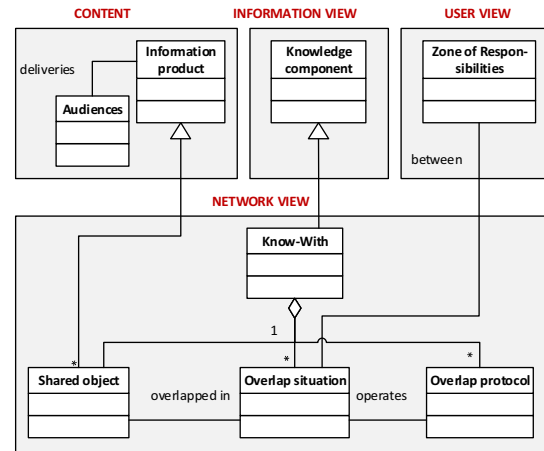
CONTENT

INFORMATION VIEW

USER VIEW

deliveries

Information product

Audiences

Knowledge component

Zone of Responsibilities

between

NETWORK VIEW

Know-With

1

*

*

*

Shared object

overlapped in

Overlap situation

operates

Overlap protocol